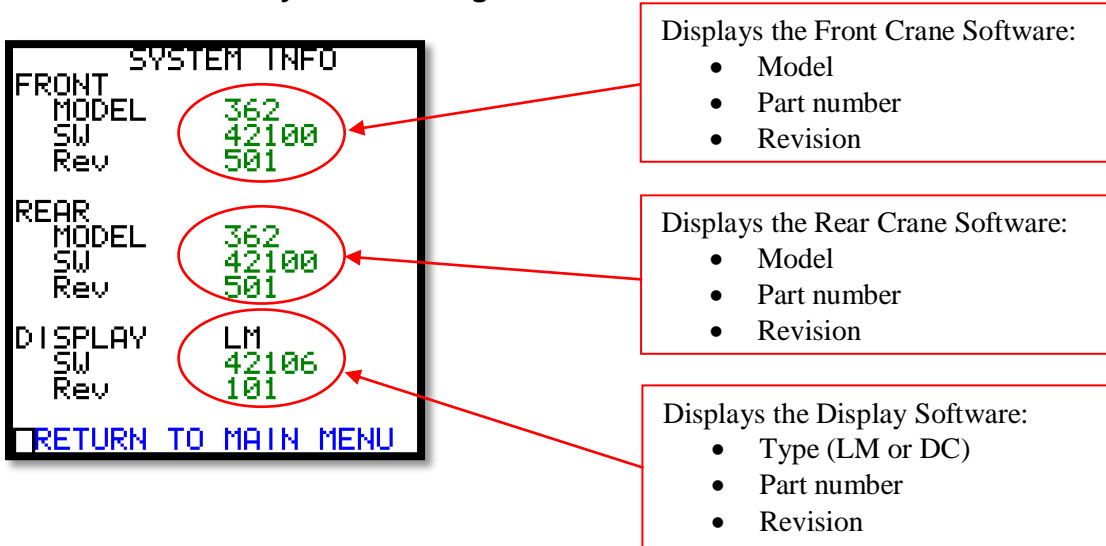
SYSTEM INFO
FRONT
MODEL 362
SW 42100
Rev 501

REAR
MODEL 362
SW 42100
Rev 501

DISPLAY LM
SW 42106
Rev 101

RETURN TO MAIN MENU

Displays the Front Crane Software:
- Model
- Part number
- Revision

Displays the Rear Crane Software:
- Model
- Part number
- Revision

Displays the Display Software:
- Type (LM or DC)
- Part number
- Revision